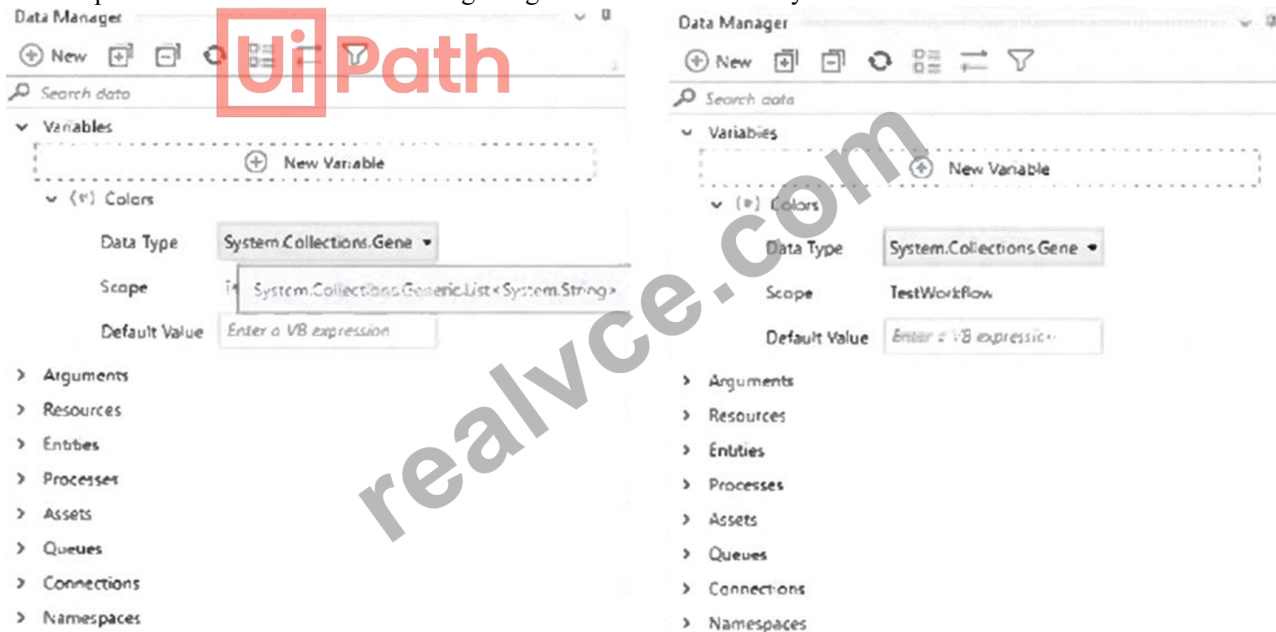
Data Manager

New

UiPath

Search data

Variables

New Variable

(=) Colors

Data Type System.Collections.Gene

Scope System.Collections.Generic.List<System.String>

Default Value Enter a VB expression

Arguments

Resources

Entities

Processes

Assets

Queues

Connections

Namespaces

Data Manager

New

Search data

Variables

New Variable

(=) Colors

Data Type System.Collections.Gene

Scope TestWorkflow

Default Value Enter a VB expression

Arguments

Resources

Entities

Processes

Assets

Queues

Connections

Namespaces

realvce.com